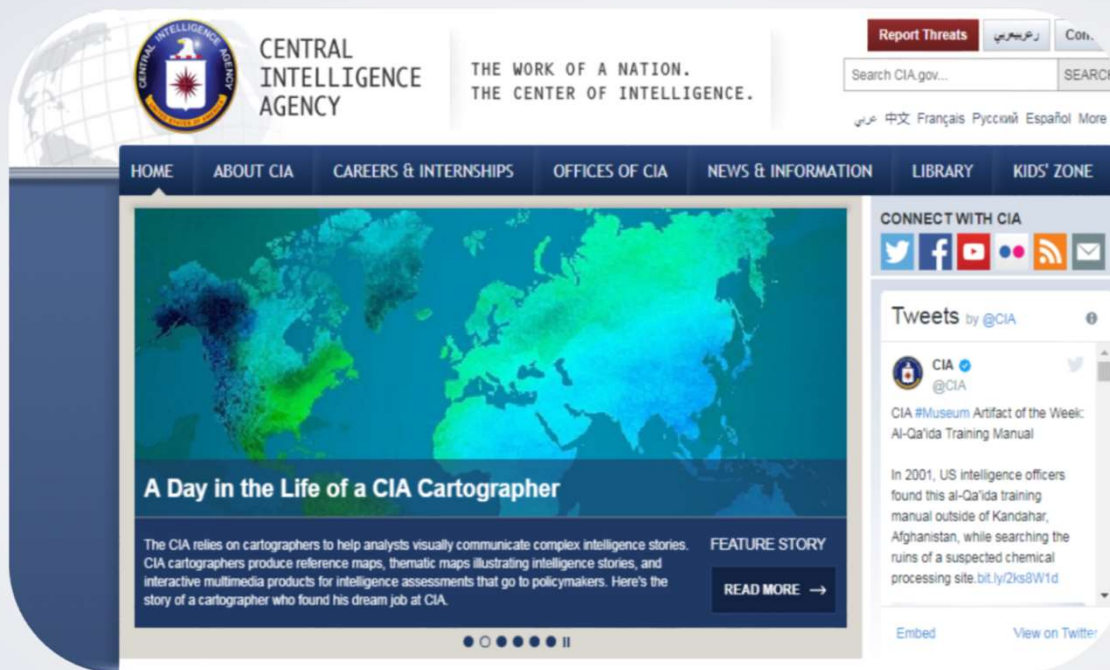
CENTRAL INTELLIGENCE AGENCY

CENTRAL INTELLIGENCE AGENCY UNITED STATES OF AMERICA

THE WORK OF A NATION.
THE CENTER OF INTELLIGENCE.

Report Threats

Con

Search CIA.gov...

SEARCH

عربي 中文 Français Русский Español More

HOME ABOUT CIA CAREERS & INTERNSHIPS OFFICES OF CIA NEWS & INFORMATION LIBRARY KIDS' ZONE

A Day in the Life of a CIA Cartographer

The CIA relies on cartographers to help analysts visually communicate complex intelligence stories. CIA cartographers produce reference maps, thematic maps illustrating intelligence stories, and interactive multimedia products for intelligence assessments that go to policymakers. Here's the story of a cartographer who found his dream job at CIA.

FEATURE STORY

READ MORE →

CONNECT WITH CIA

Tweets by @CIA

CIA
@CIA

CIA #Museum Artifact of the Week: Al-Qa'ida Training Manual

In 2001, US intelligence officers found this al-Qa'ida training manual outside of Kandahar, Afghanistan, while searching the ruins of a suspected chemical processing site. bit.ly/2ks8W1d

Embed

View on Twitter